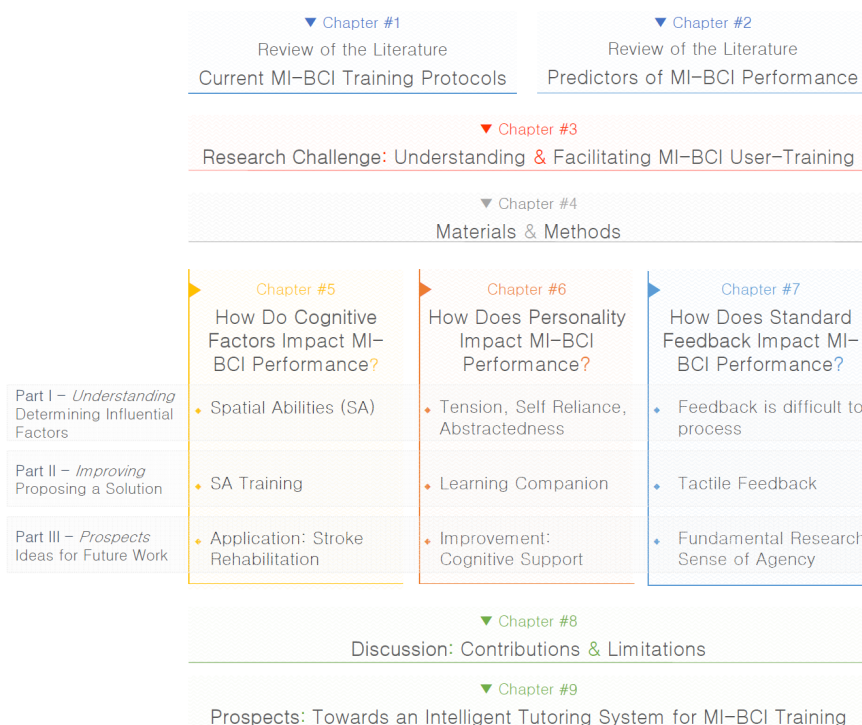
▼ Chapter #1
Review of the Literature
Current MI-BCI Training Protocols

▼ Chapter #2
Review of the Literature
Predictors of MI-BCI Performance

▼ Chapter #3
Research Challenge: Understanding & Facilitating MI-BCI User-Training

▼ Chapter #4
Materials & Methods

Chapter #5
How Do Cognitive Factors Impact MI-BCI Performance?

Chapter #6
How Does Personality Impact MI-BCI Performance?

Chapter #7
How Does Standard Feedback Impact MI-BCI Performance?

| | | | |
|---|---|---|---|
| Part I – *Understanding* Determining Influential Factors | Spatial Abilities (SA) | Tension, Self Reliance, Abstractedness | Feedback is difficult to process |
| Part II – *Improving* Proposing a Solution | SA Training | Learning Companion | Tactile Feedback |
| Part III – *Prospects* Ideas for Future Work | Application: Stroke Rehabilitation | Improvement: Cognitive Support | Fundamental Research Sense of Agency |

▼ Chapter #8
Discussion: Contributions & Limitations

▼ Chapter #9
Prospects: Towards an Intelligent Tutoring System for MI-BCI Training